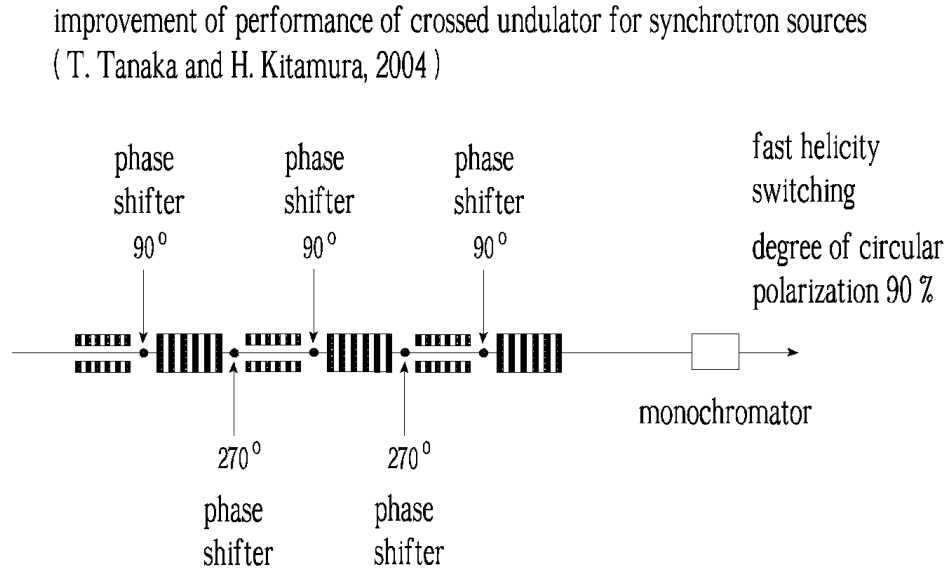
improvement of performance of crossed undulator for synchrotron sources
( T. Tanaka and H. Kitamura, 2004 )

phase shifter $90^{\circ}$

phase shifter $90^{\circ}$

phase shifter $90^{\circ}$

fast helicity switching

degree of circular polarization 90 %

monochromator

$270^{\circ}$ phase shifter

$270^{\circ}$ phase shifter